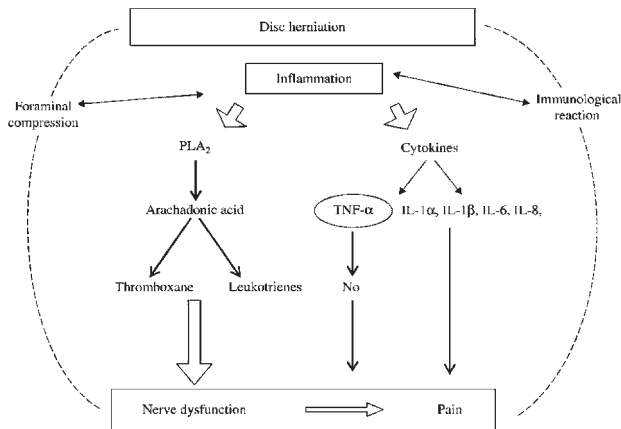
Disc herniation

Inflammation

Foraminal compression

Immunological reaction

$PLA_2$

Cytokines

Arachadonic acid

TNF-α

IL-1α, IL-1β, IL-6, IL-8,

Thromboxane

Leukotrienes

No

Nerve dysfunction

Pain